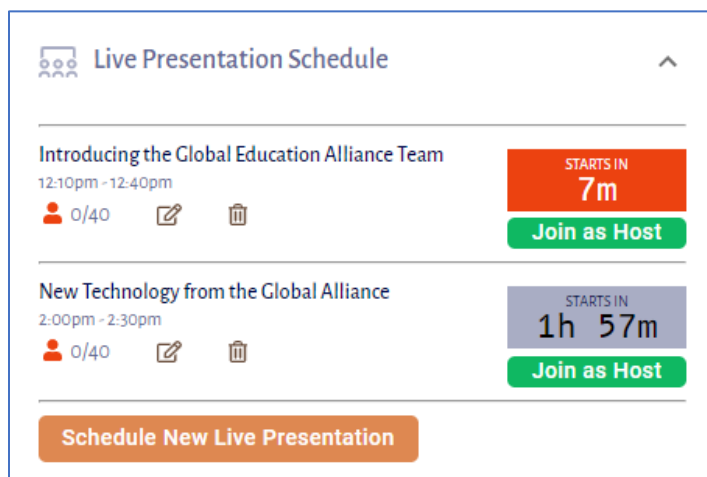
Live Presentation Schedule

Introducing the Global Education Alliance Team
12:10pm - 12:40pm
0/40

STARTS IN
7m
Join as Host

New Technology from the Global Alliance
2:00pm - 2:30pm
0/40

STARTS IN
1h 57m
Join as Host

Schedule New Live Presentation